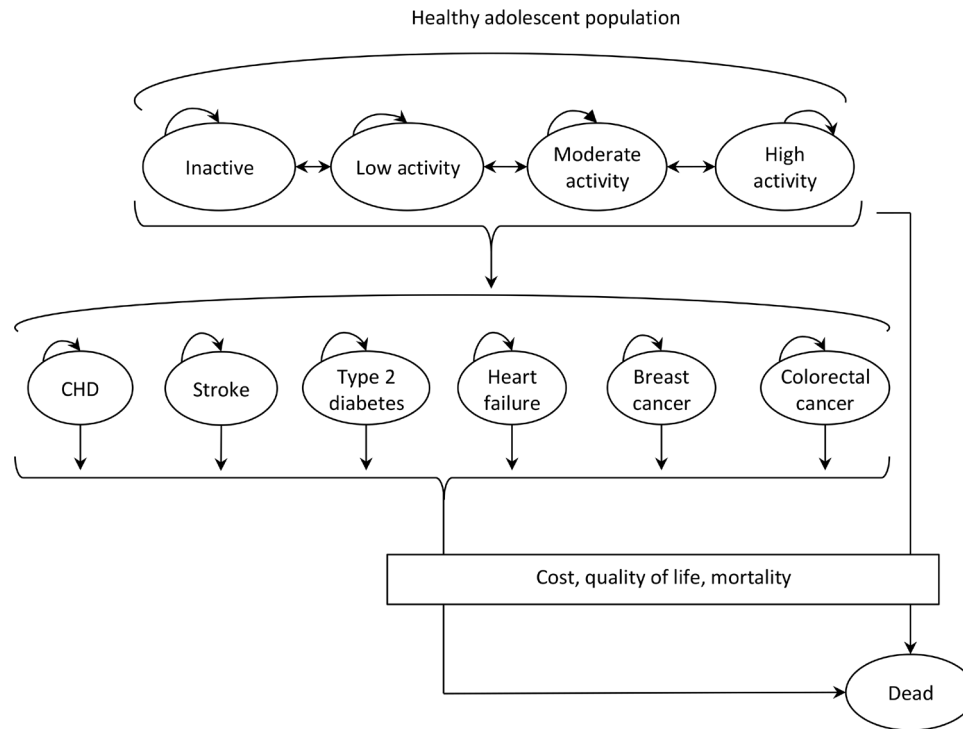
Healthy adolescent population

Inactive

Low activity

Moderate activity

High activity

CHD

Stroke

Type 2 diabetes

Heart failure

Breast cancer

Colorectal cancer

Cost, quality of life, mortality

Dead